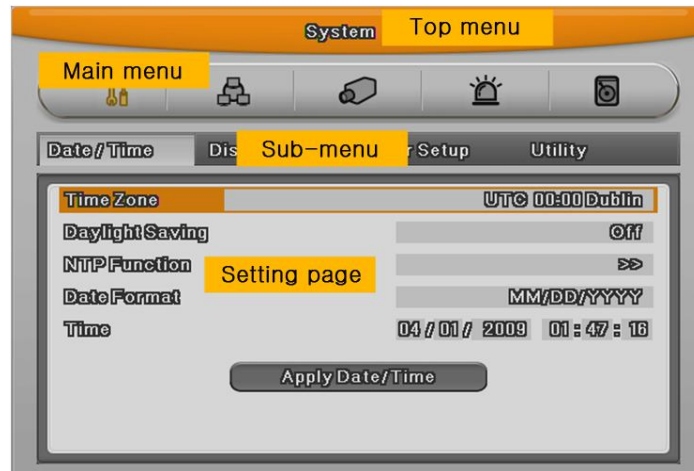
System Top menu

Main menu

Date / Time Dis Sub-menu r Setup Utility

Time Zone UTC 00:00 Dublin

Daylight Saving Off

NTP Function Setting page >>

Date Format MM/DD/YYYY

Time 04 / 01 / 2009 01 : 47 : 16

Apply Date/Time